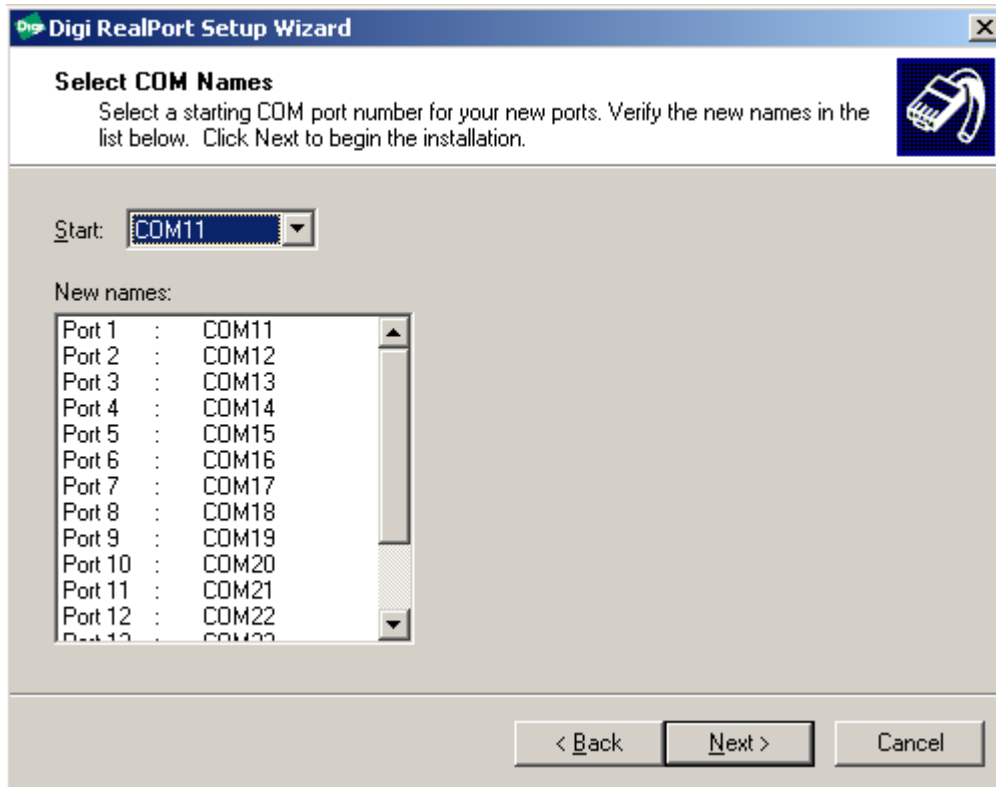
Digi Digi RealPort Setup Wizard

Select COM Names
Select a starting COM port number for your new ports. Verify the new names in the list below. Click Next to begin the installation.

Start: COM11

New names:

Port 1 : COM11
Port 2 : COM12
Port 3 : COM13
Port 4 : COM14
Port 5 : COM15
Port 6 : COM16
Port 7 : COM17
Port 8 : COM18
Port 9 : COM19
Port 10 : COM20
Port 11 : COM21
Port 12 : COM22
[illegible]

< Back Next > Cancel